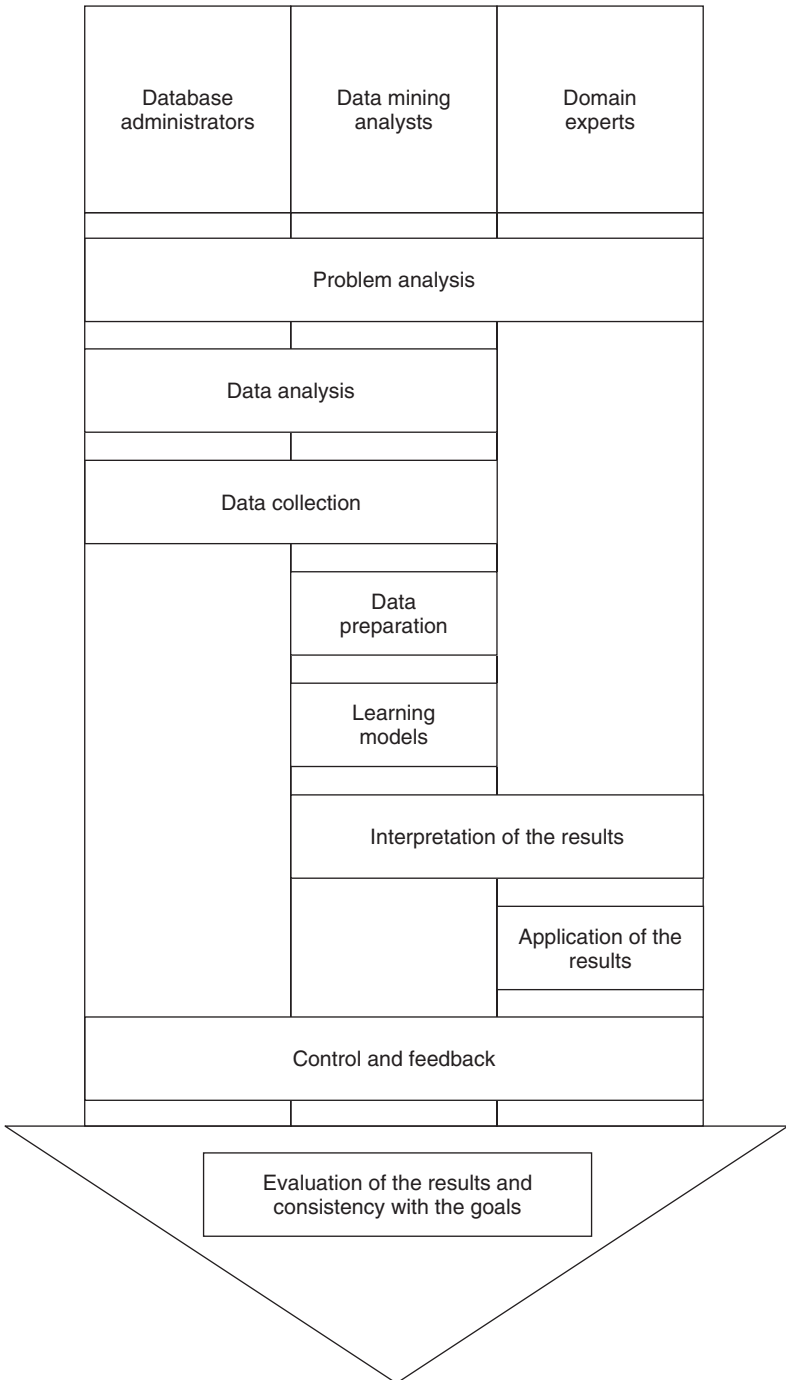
Database administrators

Data mining analysts

Domain experts

Problem analysis

Data analysis

Data collection

Data preparation

Learning models

Interpretation of the results

Application of the results

Control and feedback

Evaluation of the results and consistency with the goals